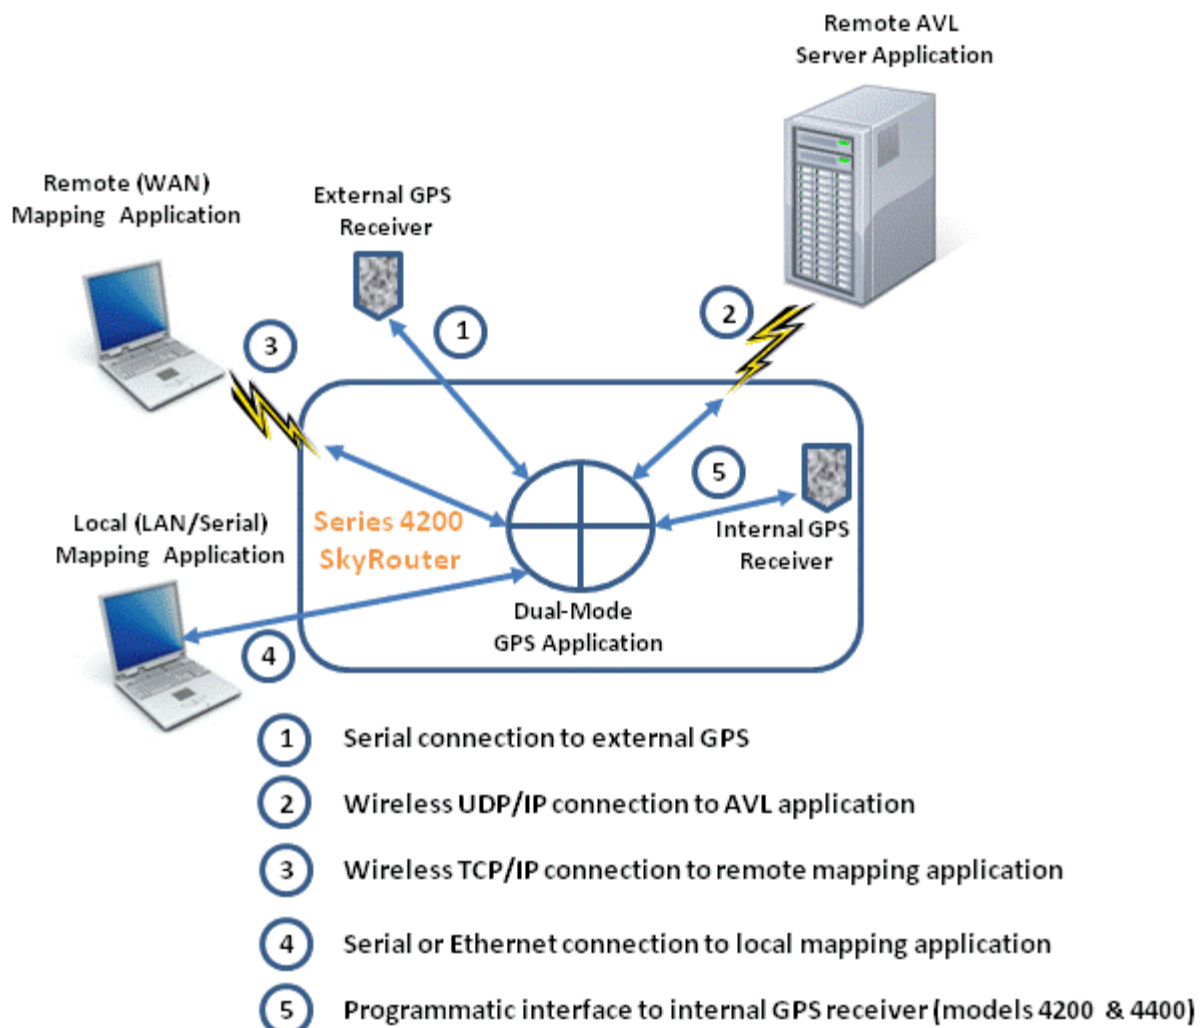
Remote AVL
Server Application

Remote (WAN)
Mapping Application

External GPS
Receiver

1

2

3

5

Series 4200
SkyRouter

Internal GPS
Receiver

Local (LAN/Serial)
Mapping Application

Dual-Mode
GPS Application

4

1 Serial connection to external GPS

2 Wireless UDP/IP connection to AVL application

3 Wireless TCP/IP connection to remote mapping application

4 Serial or Ethernet connection to local mapping application

5 Programmatic interface to internal GPS receiver (models 4200 & 4400)